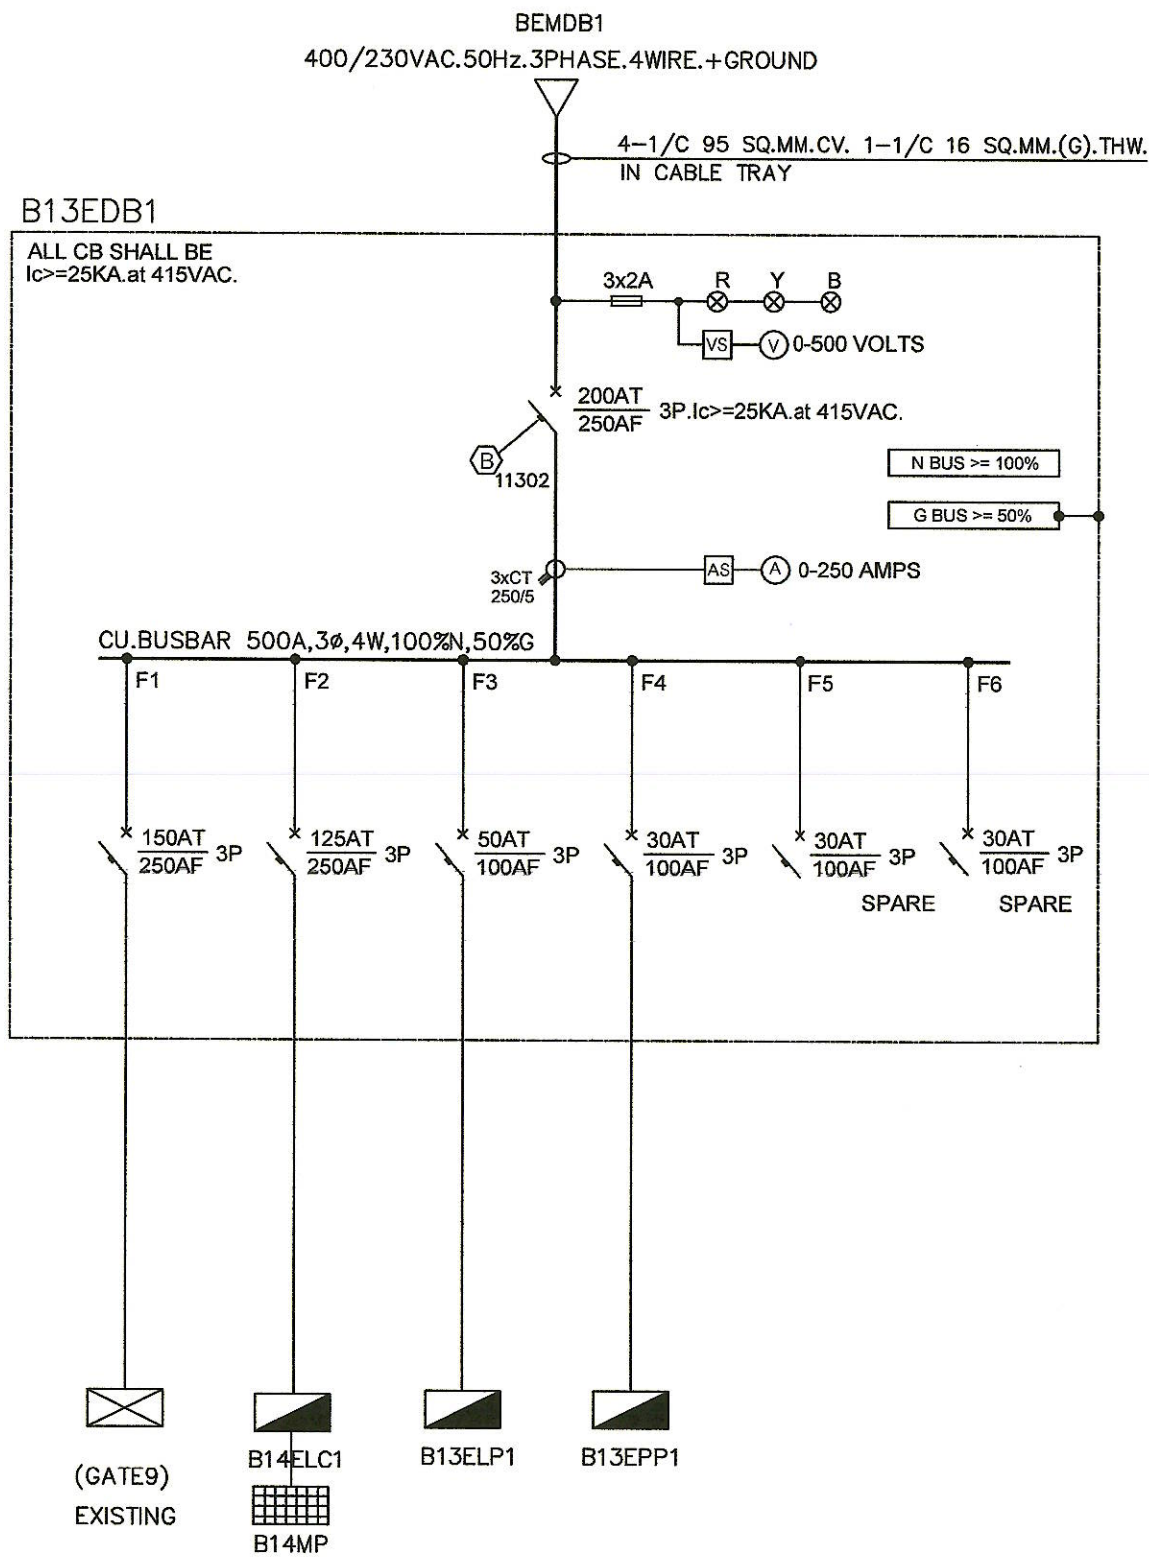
BEMDB1
400/230VAC.50Hz.3PHASE.4WIRE.+GROUND

4–1/C 95 SQ.MM.CV. 1–1/C 16 SQ.MM.(G).THW.
IN CABLE TRAY

B13EDB1

ALL CB SHALL BE
Ic>=25KA.at 415VAC.

3x2A R Y B

VS V 0-500 VOLTS

$\frac{200AT}{250AF}$ 3P.Ic>=25KA.at 415VAC.

B 11302

N BUS >= 100%

G BUS >= 50%

3xCT 250/5

AS A 0-250 AMPS

CU.BUSBAR 500A,3ø,4W,100%N,50%G

F1 F2 F3 F4 F5 F6

$\frac{150AT}{250AF}$ 3P

$\frac{125AT}{250AF}$ 3P

$\frac{50AT}{100AF}$ 3P

$\frac{30AT}{100AF}$ 3P

$\frac{30AT}{100AF}$ 3P
SPARE

$\frac{30AT}{100AF}$ 3P
SPARE

(GATE9)
EXISTING

B14ELC1
B14MP

B13ELP1

B13EPP1